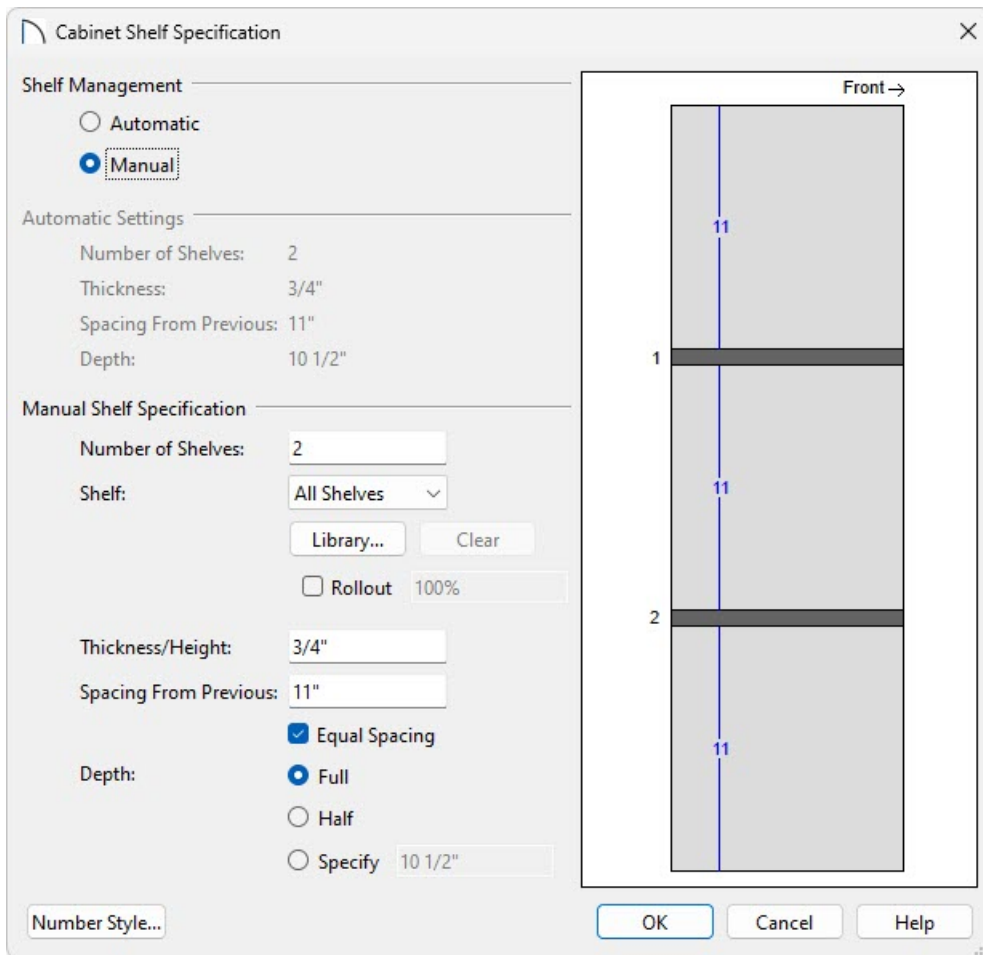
Cabinet Shelf Specification

×

Shelf Management

Automatic

Manual

Automatic Settings

Number of Shelves: 2

Thickness: 3/4"

Spacing From Previous: 11"

Depth: 10 1/2"

Manual Shelf Specification

Number of Shelves: 2

Shelf: All Shelves

Library...

Clear

Rollout 100%

Thickness/Height: 3/4"

Spacing From Previous: 11"

Equal Spacing

Depth:

Full

Half

Specify 10 1/2"

Front →

11

1

11

2

11

Number Style...

OK

Cancel

Help